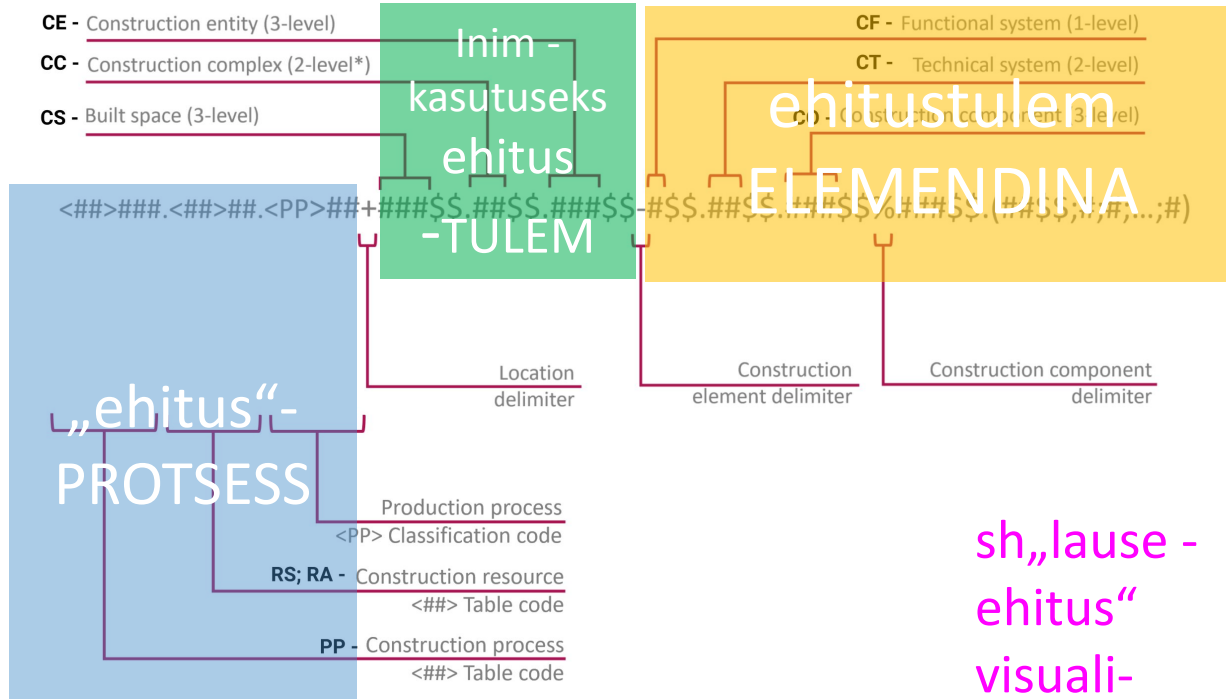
CE - Construction entity (3-level)

CC - Construction complex (2-level*)

CS - Built space (3-level)

Inim - kasutuseks ehitus -TULEM

CF - Functional system (1-level)

CT - Technical system (2-level)

CO - Construction component (3-level)

ehitustulem ELEMENDINA

<##>###.<##>##.<PP>##+###$$.##$$.###$$-#$$.##$$...##$$%.##$$.(##$$;...;#;...;#)

Location delimiter

Construction element delimiter

Construction component delimiter

„ehitus“-PROTSESS

Production process <PP> Classification code

RS; RA - Construction resource <##> Table code

PP - Construction process <##> Table code

sh„lause - ehitus“ visuali-